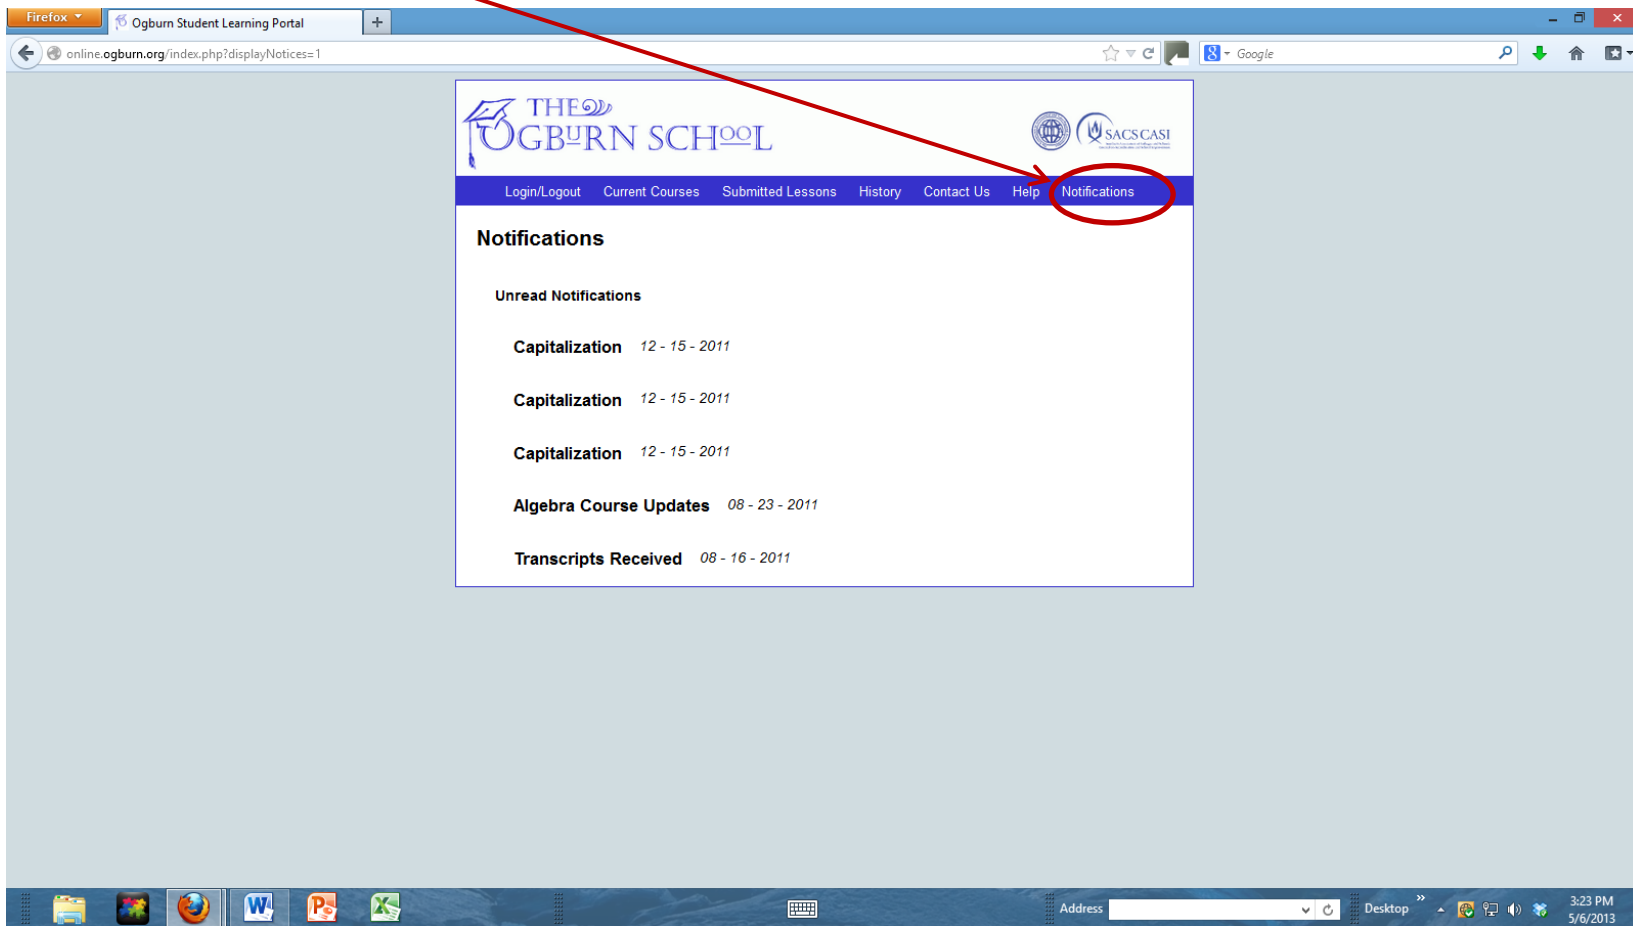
Firefox

Ogburn Student Learning Portal

online.ogburn.org/index.php?displayNotices=1

Google

THE OGBURN SCHOOL

SACSCASI

Login/Logout Current Courses Submitted Lessons History Contact Us Help Notifications

Notifications

Unread Notifications

Capitalization 12 - 15 - 2011

Capitalization 12 - 15 - 2011

Capitalization 12 - 15 - 2011

Algebra Course Updates 08 - 23 - 2011

Transcripts Received 08 - 16 - 2011

Address

Desktop

3:23 PM
5/6/2013